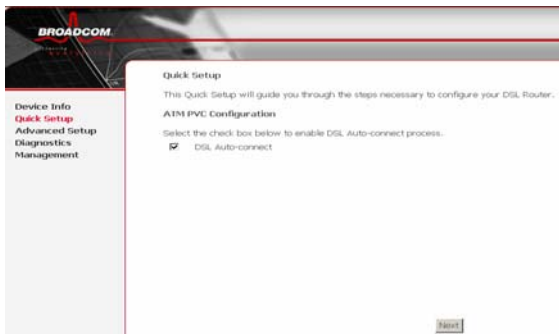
BROADCOM

Device Info
Quick Setup
Advanced Setup
Diagnostics
Management

Quick Setup

This Quick Setup will guide you through the steps necessary to configure your DSL Router.

ATM PVC Configuration

Select the check box below to enable DSL Auto-connect process.

DSL Auto-connect

Next